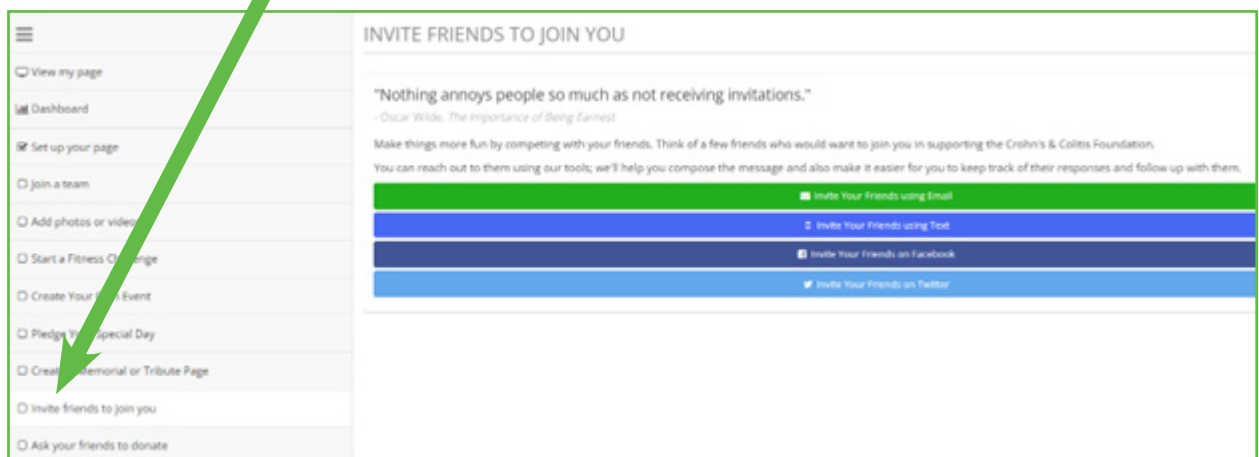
View my page
Dashboard
Set up your page
Join a team
Add photos or video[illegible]
Start a Fitness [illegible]enge
Create Your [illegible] Event
Pledge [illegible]pecial Day
Creat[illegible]emorial or Tribute Page
Invite friends to join you
Ask your friends to donate

INVITE FRIENDS TO JOIN YOU

"Nothing annoys people so much as not receiving invitations."
- Oscar Wilde, The Importance of Being Earnest

Make things more fun by competing with your friends. Think of a few friends who would want to join you in supporting the Crohn's & Colitis Foundation.

You can reach out to them using our tools; we'll help you compose the message and also make it easier for you to keep track of their responses and follow up with them.

Invite Your Friends using Email
Invite Your Friends using Text
Invite Your Friends on Facebook
Invite Your Friends on Twitter